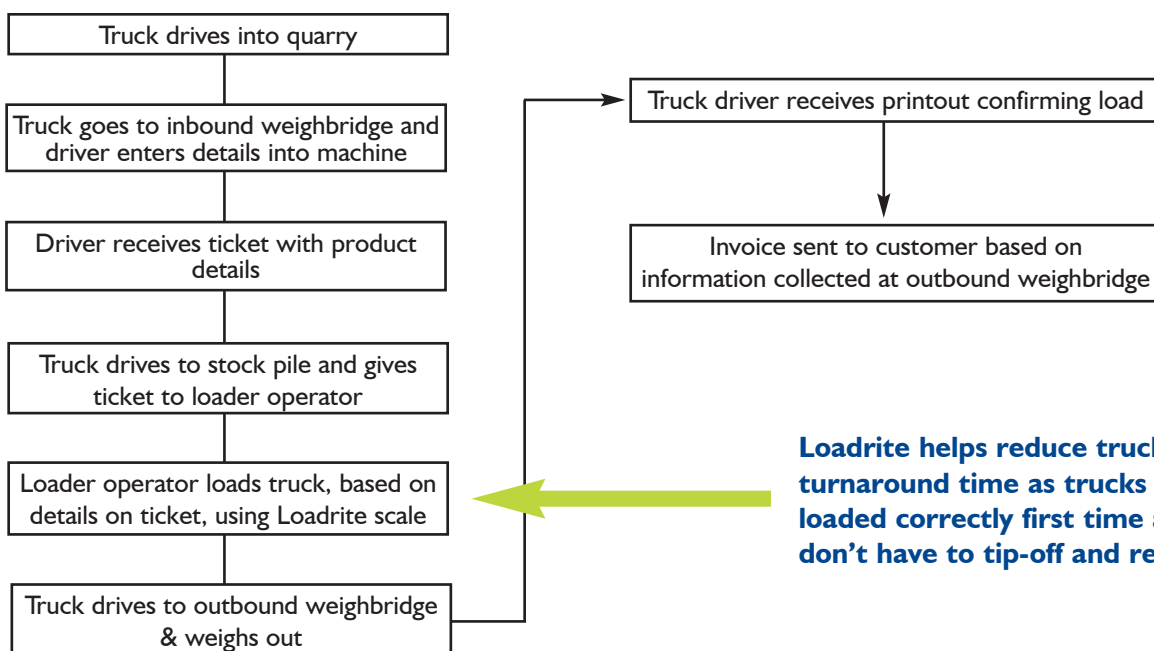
Truck drives into quarry

Truck goes to inbound weighbridge and driver enters details into machine

Driver receives ticket with product details

Truck drives to stock pile and gives ticket to loader operator

Loader operator loads truck, based on details on ticket, using Loadrite scale

Truck drives to outbound weighbridge & weighs out

Truck driver receives printout confirming load

Invoice sent to customer based on information collected at outbound weighbridge

Loadrite helps reduce truck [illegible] turnaround time as trucks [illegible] loaded correctly first time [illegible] don't have to tip-off and re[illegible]